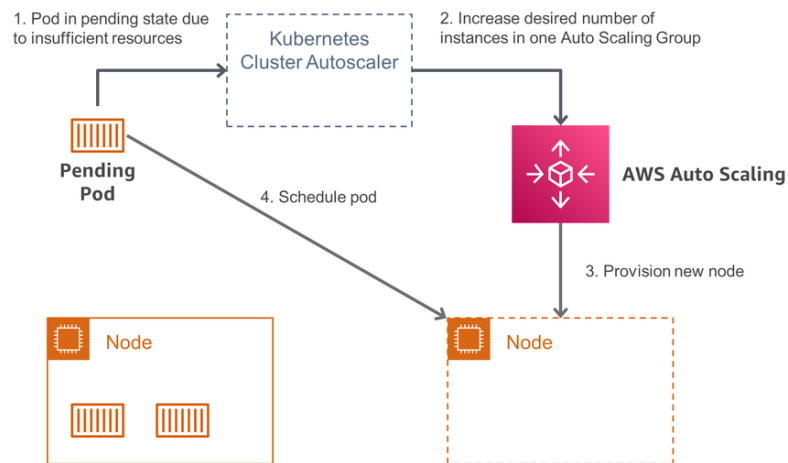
1. Pod in pending state due to insufficient resources

Kubernetes Cluster Autoscaler

2. Increase desired number of instances in one Auto Scaling Group

Pending Pod

AWS Auto Scaling

4. Schedule pod

3. Provision new node

Node

Node